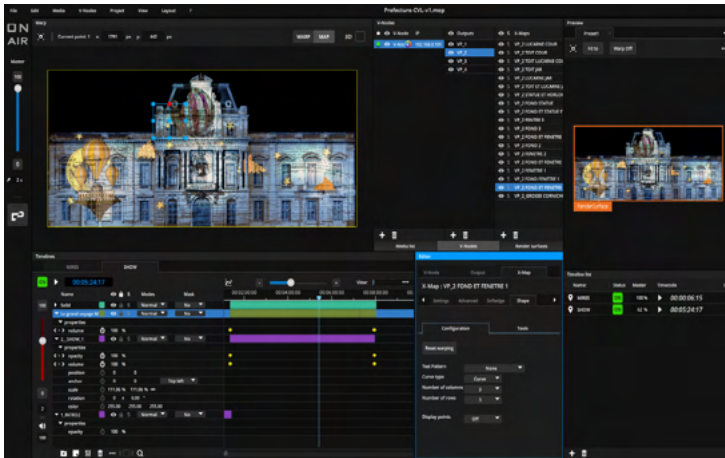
File Edit Media V-Nodes Project View Layout ?

Prefecture-CVL-v1.mxp

ON AIR

Warp

Current point: 1 x: 190 px y: 60 px

WARP MAP 3D

Master

100

0

V-Nodes

V-Node

Outputs

X-Maps

VP_1

VP_2

VP_3

VP_4

VP_2 LUCARNE COUR

VP_2 TOIT COUR

VP_2 TOIT LUCARNE

VP_2 TOIT JAR

VP_2 LUCARNE JAR

VP_2 TOIT ST LUCARNE

VP_2 STATUE ST HORLOGE

VP_2 FOND STATUE

VP_2 FOND ET STATUE

VP_2 FENETRE 5

VP_2 FOND 4

VP_2 FOND ET FENETRE

VP_2 FOND 3

VP_2 FENETRE 2

VP_2 FOND ET FENETRE

VP_2 FENETRE 1

VP_2 FOND ET FENETRE

VP_2 GROSSE CORNICHE

Media list V-Nodes Render surfaces

Preview

Project

Fit to Warp Off

Render Surface

Timeline

MIRE SHOW

00:05:24:17

Name Modes Mask

Solid Normal No

Le grand voyage M Normal

properties

volume 100 %

2_SHOW 1 Normal No

properties

opacity 100 %

volume 100 %

position 0 0

anchor 0 0 Top left

scale 111.06 % 111.06 %

rotation 0 0 0.00 °

color 255.00 255.00 255.00

1_RK7612 Normal No

properties

opacity 100 %

View

Editor

V-Node Output X-Map

X-Map : VP_2 FOND ET FENETRE 1

Settings Advanced Softedge Shape

Configuration Tools

Reset warping

Test Pattern None

Curve type Curve

Number of columns 2

Number of rows 2

Display points Off

Timeline list

Name Status Master Timecode

MIRE ON 100 % 00:00:06:15

SHOW ON 92 % 00:05:24:17